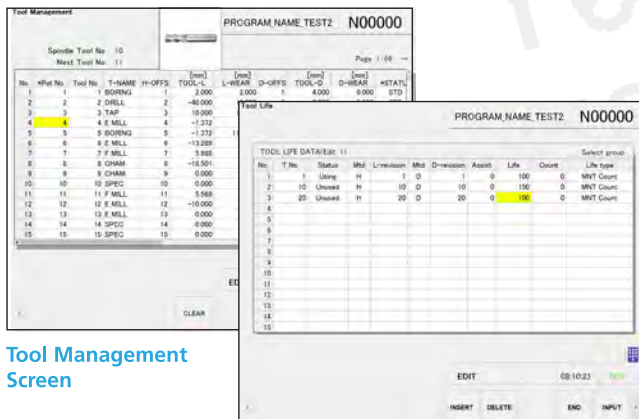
Tool Management

Spindle Tool No. 10
Next Tool No. 11

PROGRAM_NAME_TEST2 N00000

Page 1/68

| No. | *Pot No. | Tool No. | T-NAME | H-OFFS | [mm] TOOL-L | [mm] L-WEAR | D-OFFS | [mm] TOOL-D | [mm] D-WEAR | *STATU |
|---|---|---|---|---|---|---|---|---|---|---|
| 1 | 1 | 1 | BORING | 1 | 2.000 | 2.000 | 1 | 4.000 | 8.000 | STD |
| 2 | 2 | 2 | DRLL | 2 | -40.000 | | | | | |
| 3 | 3 | 3 | TAP | 3 | 10.000 | | | | | |
| 4 | 4 | 4 | E MILL | 4 | -1.372 | | | | | |
| 5 | 5 | 5 | BORENG | 5 | -1.372 | | | | | |
| 6 | 6 | 6 | E MILL | 6 | -13.289 | | | | | |
| 7 | 7 | 7 | F MILL | 7 | 5.985 | | | | | |
| 8 | 8 | 8 | CHAM | 8 | -18.501 | | | | | |
| 9 | 9 | 9 | CHAM | 9 | 0.000 | | | | | |
| 10 | 10 | 10 | SPEC | 10 | 0.000 | | | | | |
| 11 | 11 | 11 | F MILL | 11 | 5.568 | | | | | |
| 12 | 12 | 12 | E MILL | 12 | -10.000 | | | | | |
| 13 | 13 | 13 | E MILL | 13 | 0.000 | | | | | |
| 14 | 14 | 14 | SPCC | 14 | 0.000 | | | | | |
| 15 | 15 | 15 | SPEC | 15 | 0.000 | | | | | |

ED

CLEAR

Tool Management Screen

Tool Life

PROGRAM_NAME_TEST2 N00000

TOOL LIFE DATA(Edit 1)

Select group

| No. | T No. | Status | Mtd | L-revision | Mtd | D-revision | Assist | Life | Count | Life type |
|---|---|---|---|---|---|---|---|---|---|---|
| 1 | 1 | Using | H | 1 | D | 1 | 0 | 100 | 0 | MNT Count |
| 2 | 10 | Unused | H | 10 | D | 10 | 0 | 150 | 0 | MNT Count |
| 3 | 20 | Unused | H | 20 | D | 20 | 0 | 100 | 0 | MNT Count |
| 4 | | | | | | | | | | |
| 5 | | | | | | | | | | |
| 6 | | | | | | | | | | |
| 7 | | | | | | | | | | |
| 8 | | | | | | | | | | |
| 9 | | | | | | | | | | |
| 10 | | | | | | | | | | |
| 11 | | | | | | | | | | |
| 12 | | | | | | | | | | |
| 13 | | | | | | | | | | |
| 14 | | | | | | | | | | |
| 15 | | | | | | | | | | |

EDIT 08:10:23

INSERT DELETE END INPUT